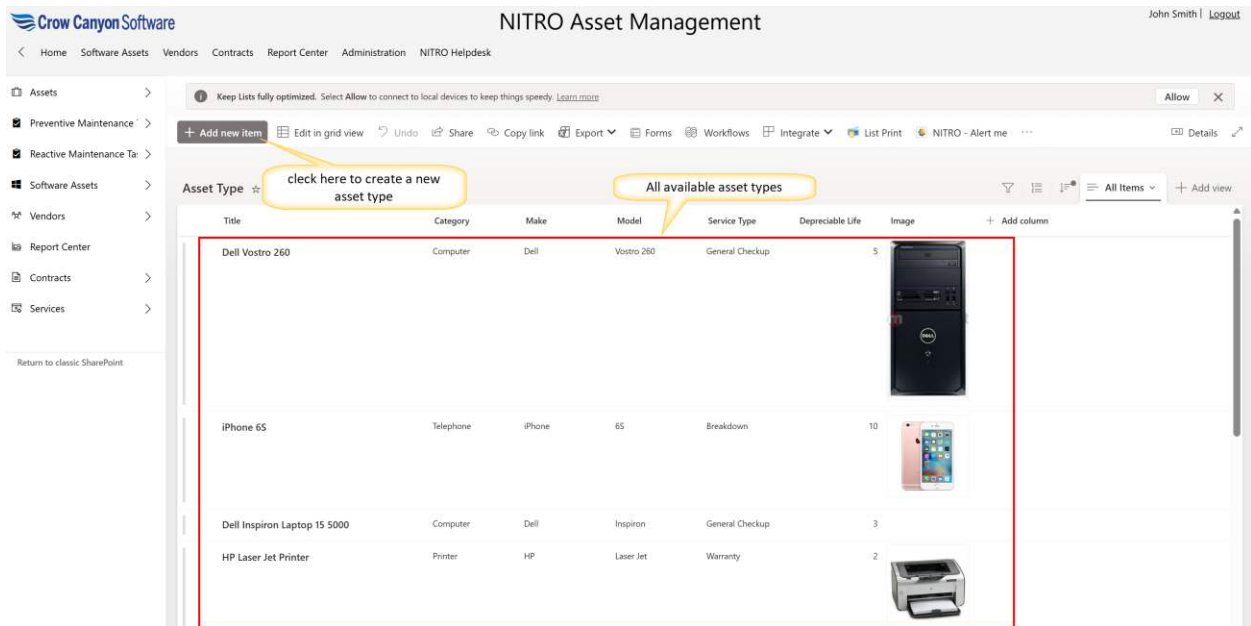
Crow Canyon Software

NITRO Asset Management

John Smith | Logout

Home Software Assets Vendors Contracts Report Center Administration NITRO Helpdesk

Assets
Preventive Maintenance
Reactive Maintenance Ta:
Software Assets
Vendors
Report Center
Contracts
Services

Return to classic SharePoint

Keep Lists fully optimized. Select Allow to connect to local devices to keep things speedy. Learn more

Allow

+ Add new item Edit in grid view Undo Share Copy link Export Forms Workflows Integrate List Print NITRO - Alert me ···

Details

Asset Type ☆

cleck here to create a new asset type

All available asset types

All Items + Add view

| Title | Category | Make | Model | Service Type | Depreciable Life | Image | + Add column |
|---|---|---|---|---|---|---|---|
| Dell Vostro 260 | Computer | Dell | Vostro 260 | General Checkup | 5 | | |
| iPhone 6S | Telephone | iPhone | 6S | Breakdown | 10 | | |
| Dell Inspiron Laptop 15 5000 | Computer | Dell | Inspiron | General Checkup | 3 | | |
| HP Laser Jet Printer | Printer | HP | Laser Jet | Warranty | 2 | | |